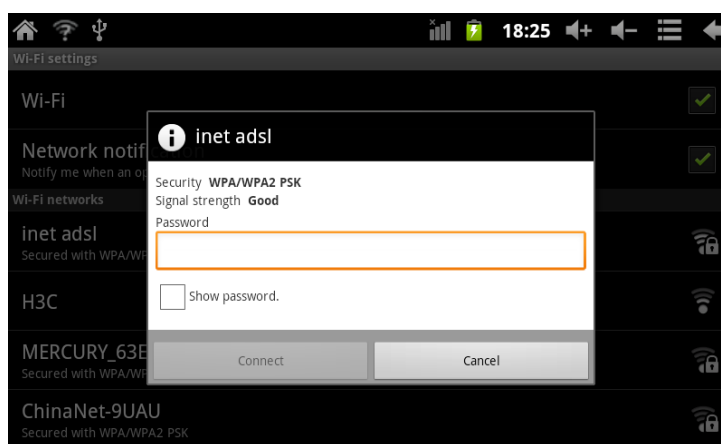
18:25

Wi-Fi settings

Wi-Fi

Network notif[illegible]

Notify me when an o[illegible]

Wi-Fi networks

inet adsl

Secured with WPA/W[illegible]

H3C

MERCURY_63E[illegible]

Secured with WPA/W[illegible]

ChinaNet-9UAU

Secured with WPA/WPA2 PSK

inet adsl

Security WPA/WPA2 PSK

Signal strength Good

Password

Show password.

Connect

Cancel